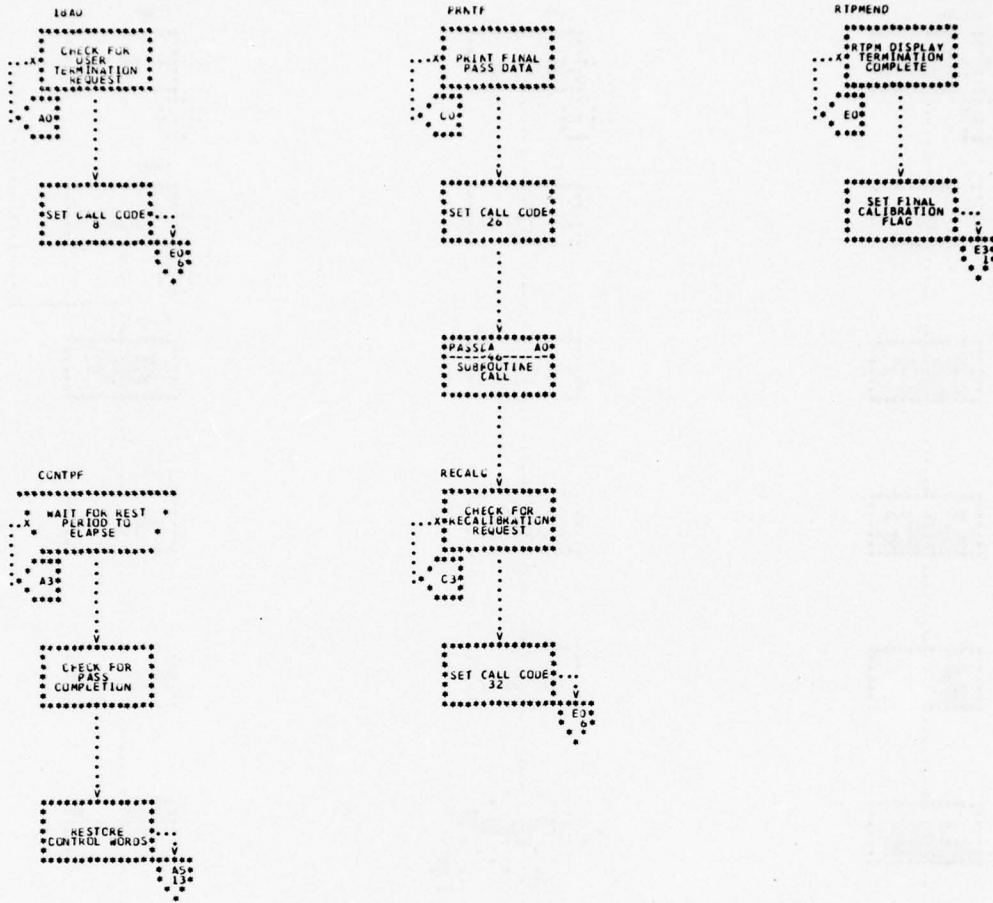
18AU

X

CHECK FOR USER TERMINATION REQUEST

A0

SET CALL CODE 8

E0 6

PRNTF

X

PRINT FINAL PASS DATA

C0

SET CALL CODE 26

PASSCA A0

SUBROUTINE CALL

RECALC

X

CHECK FOR RECALIBRATION REQUEST

C3

SET CALL CODE 32

E0 6

RTPMEND

X

RTPM DISPLAY TERMINATION COMPLETE

E0

SET FINAL CALIBRATION FLAG

E3 1

CONTPF

X

WAIT FOR REST PERIOD TO ELAPSE

A3

CHECK FOR PASS COMPLETION

RESTORE CONTROL WORDS

A5 13